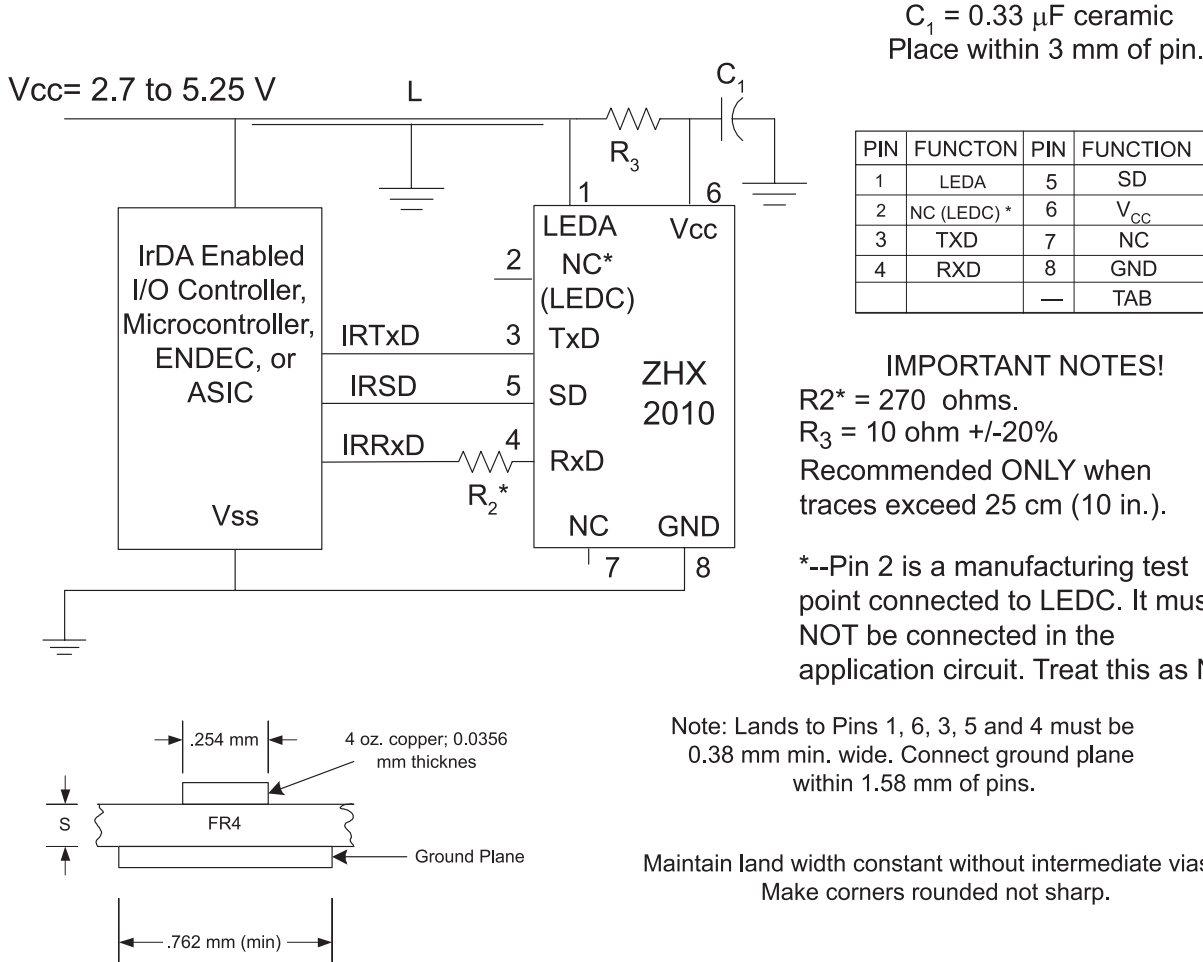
$C_1$ = 0.33 $\mu$F ceramic
Place within 3 mm of pin.

Vcc= 2.7 to 5.25 V

L

$C_1$

$R_3$

1

6

LEDA

Vcc

IrDA Enabled I/O Controller, Microcontroller, ENDEC, or ASIC

2

NC* (LEDC)

IRTxD

3

TxD

ZHX 2010

IRSD

5

SD

IRRxD

4

RxD

$R_2$*

Vss

NC

GND

7

8

| PIN | FUNCTON | PIN | FUNCTION |
|---|---|---|---|
| 1 | LEDA | 5 | SD |
| 2 | NC (LEDC) * | 6 | $V_{CC}$ |
| 3 | TXD | 7 | NC |
| 4 | RXD | 8 | GND |
| | | — | TAB |

IMPORTANT NOTES!
R2* = 270 ohms.
$R_3$ = 10 ohm +/-20%
Recommended ONLY when traces exceed 25 cm (10 in.).

*--Pin 2 is a manufacturing test point connected to LEDC. It mus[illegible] NOT be connected in the application circuit. Treat this as N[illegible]

.254 mm

4 oz. copper; 0.0356 mm thicknes

S

FR4

Ground Plane

.762 mm (min)

Note: Lands to Pins 1, 6, 3, 5 and 4 must be 0.38 mm min. wide. Connect ground plane within 1.58 mm of pins.

Maintain land width constant without intermediate vias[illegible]
Make corners rounded not sharp.